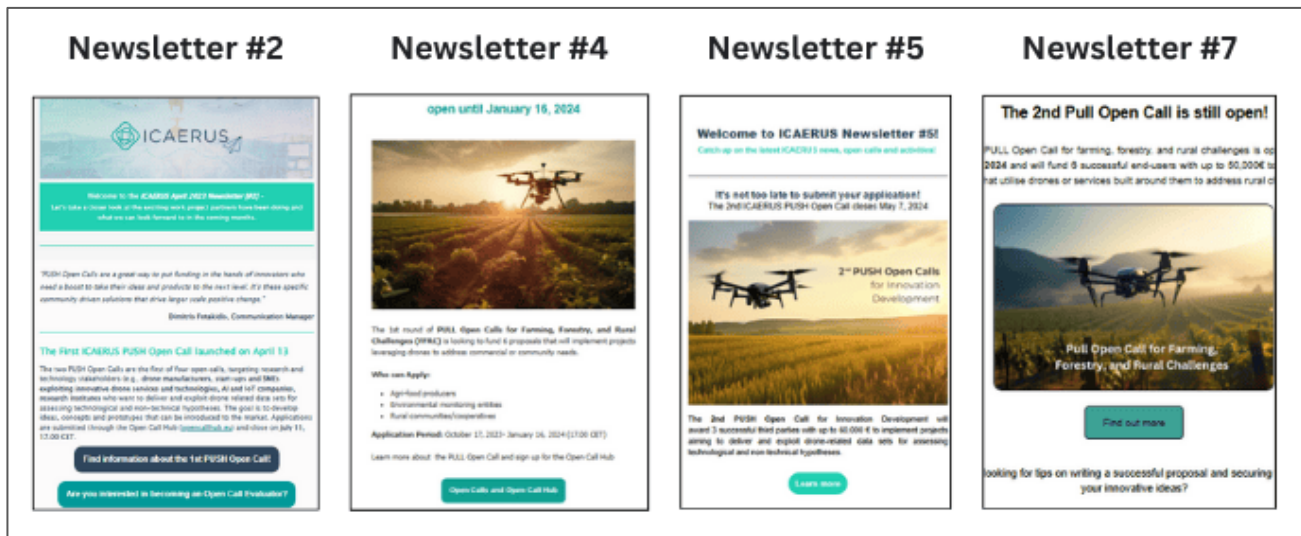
Newsletter #2

ICAERUS

Welcome to the ICAERUS April 2023 Newsletter (#2) - Let's take a closer look at the exciting work project partners have been doing and what we can look forward to in the coming months.

"PUSH Open Calls are a great way to put funding in the hands of innovators who need a boost to take their ideas and products to the next level. It's these specific community driven solutions that drive larger scale positive change."

Dimitris Fotakidis, Communication Manager

The First ICAERUS PUSH Open Call launched on April 13

The two PUSH Open Calls are the first of four open calls, targeting research and technology stakeholders (e.g., drone manufacturers, start-ups and SMEs exploiting innovative drone services and technologies, AI and IoT companies, research institutes who want to deliver and exploit drone related data sets for assessing technological and non-technical hypotheses. The goal is to develop ideas, concepts and prototypes that can be introduced to the market. Applications are submitted through the Open Call Hub ([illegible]) and close on July 11, 17.00 CET.

Find information about the 1st PUSH Open Call!

Are you interested in becoming an Open Call Evaluator?

Newsletter #4

open until January 16, 2024

The 1st round of PULL Open Calls for Farming, Forestry, and Rural Challenges (FFRC) is looking to fund 6 proposals that will implement projects leveraging drones to address commercial or community needs.

Who can Apply:

- Agri-food producers
- Environmental monitoring entities
- Rural communities/cooperatives

Application Period: October 17, 2023- January 16, 2024 (17:00 CET)

Learn more about the PULL Open Call and sign up for the Open Call Hub

Open Calls and Open Call Hub

Newsletter #5

Welcome to ICAERUS Newsletter #5!

Catch up on the latest ICAERUS news, open calls and activities!

It's not too late to submit your application!
The 2nd ICAERUS PUSH Open Call closes May 7, 2024

2nd PUSH Open Calls for Innovation Development

The 2nd PUSH Open Call for Innovation Development will award 3 successful third parties with up to 60.000 € to implement projects aiming to deliver and exploit drone-related data sets for assessing technological and non-technical hypotheses.

Learn more

Newsletter #7

The 2nd Pull Open Call is still open!

PULL Open Call for farming, forestry, and rural challenges is op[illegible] 2024 and will fund 6 successful end-users with up to 50,000€ to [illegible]hat utilise drones or services built around them to address rural c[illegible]

Pull Open Call for Farming, Forestry, and Rural Challenges

Find out more

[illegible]ooking for tips on writing a successful proposal and securing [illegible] your innovative ideas?